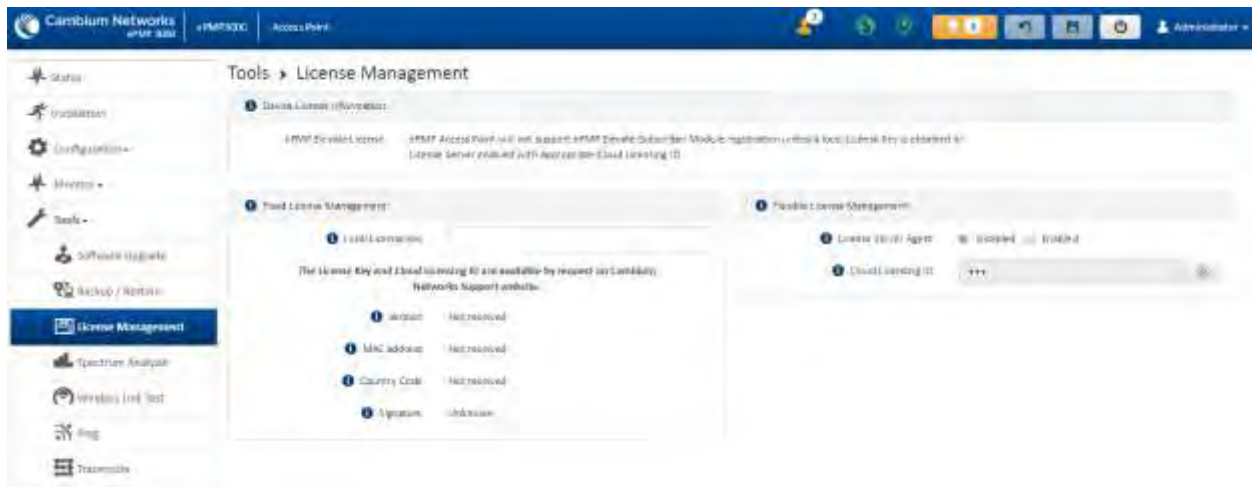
Cambium Networks ePMP 3000 | ePMP3000 | Access Point

Administrator

Status
Installation
Configuration
Monitor
Tools
Software Upgrade
Backup / Restore
License Management
Spectrum Analyzer
Wireless Link Test
Ping
Traceroute

Tools › License Management

Device License Information

ePMP Elevate License	ePMP Access Point will not support ePMP Elevate Subscriber Module registration unless a local License Key is obtained or License Server enabled with Appropriate Cloud Licensing ID

Fixed License Management

Local License Key

The License Key and Cloud licensing ID are available by request on Cambium Networks Support website.

Version	Not received
MAC address	Not received
Country Code	Not received
Signature	Unknown

Flexible License Management

License Server Agent	Disabled	Enabled

Cloud Licensing ID	***